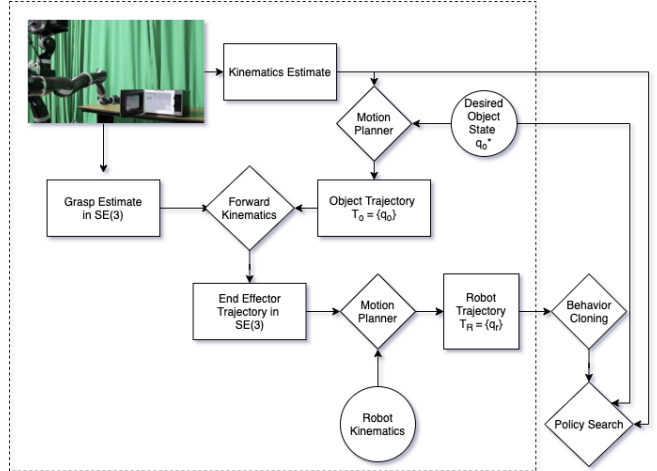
Kinematics Estimate

Motion Planner

Desired Object State $q_o^*$

Grasp Estimate in SE(3)

Forward Kinematics

Object Trajectory $T_o = \{q_o\}$

End Effector Trajectory in SE(3)

Motion Planner

Robot Trajectory $T_R = \{q_r\}$

Behavior Cloning

Robot Kinematics

Policy Search